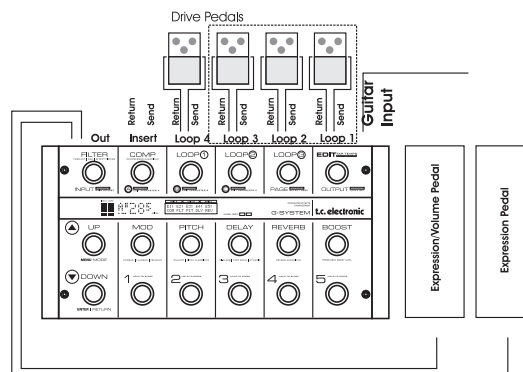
Drive Pedals

Return
Send
Return
Send
Return
Send
Return
Send
Return
Send

Guitar Input

Out
Insert
Loop 4
Loop 3
Loop 2
Loop 1

FILTER
INPUT
COMP
LOOP 1
LOOP 2
LOOP 3
PAGE
EDIT
OUTPUT

G-SYSTEM
t.c. electronic

UP
MENU MODE
DOWN
ENTER RETURN
MOD
PITCH
DELAY
REVERB
BOOST
1
2
3
4
5

Expression Volume Pedal

Expression Pedal